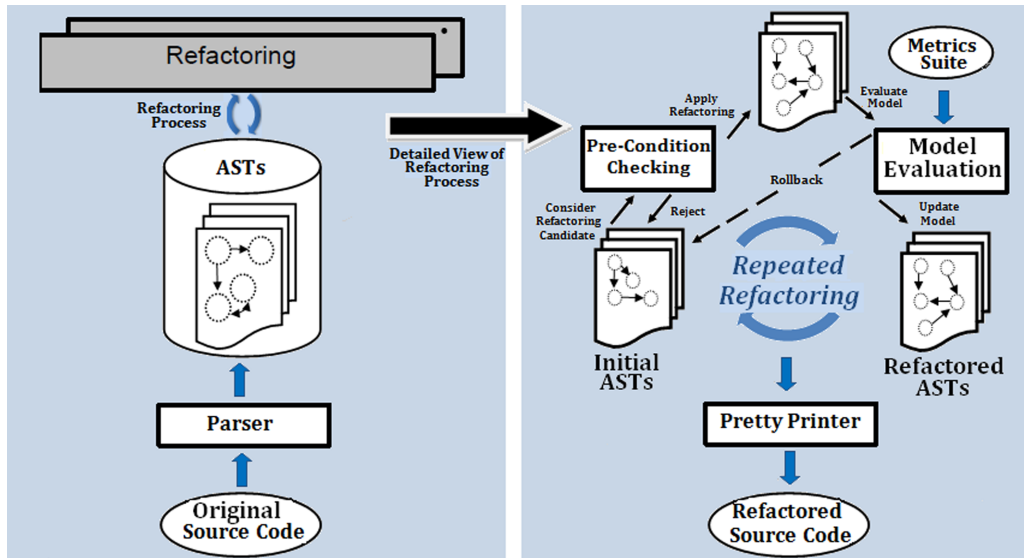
Refactoring

Refactoring Process

ASTs

Parser

Original Source Code

Detailed View of Refactoring Process

Apply Refactoring

Metrics Suite

Evaluate Model

Pre-Condition Checking

Model Evaluation

Rollback

Consider Refactoring Candidate

Reject

Update Model

Repeated Refactoring

Initial ASTs

Refactored ASTs

Pretty Printer

Refactored Source Code